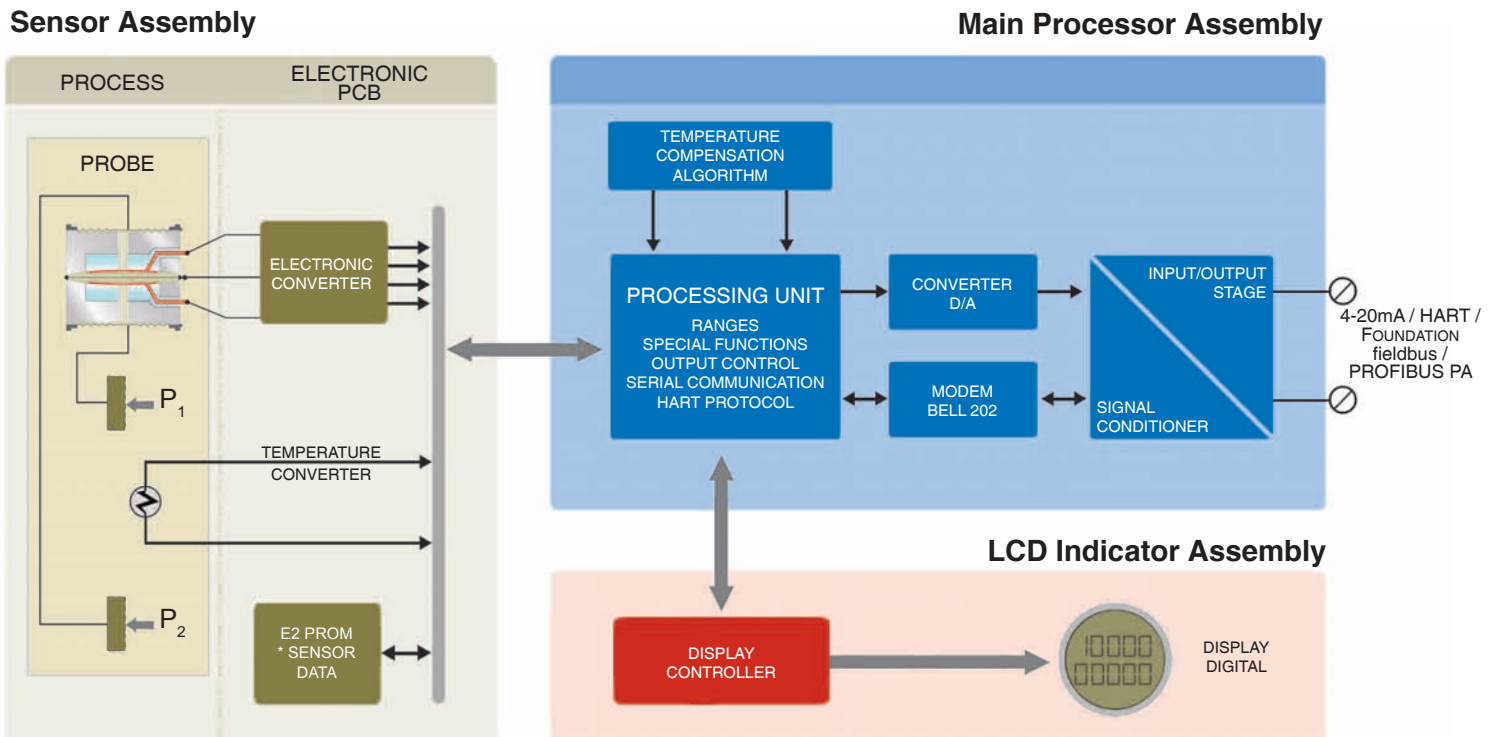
Sensor Assembly

Main Processor Assembly

PROCESS

ELECTRONIC PCB

PROBE

ELECTRONIC CONVERTER

$P_1$

TEMPERATURE CONVERTER

$P_2$

E2 PROM * SENSOR DATA

TEMPERATURE COMPENSATION ALGORITHM

PROCESSING UNIT
RANGES
SPECIAL FUNCTIONS
OUTPUT CONTROL
SERIAL COMMUNICATION
HART PROTOCOL

CONVERTER D/A

MODEM BELL 202

INPUT/OUTPUT STAGE

SIGNAL CONDITIONER

4-20mA / HART / FOUNDATION fieldbus / PROFIBUS PA

LCD Indicator Assembly

DISPLAY CONTROLLER

10000
00000

DISPLAY DIGITAL